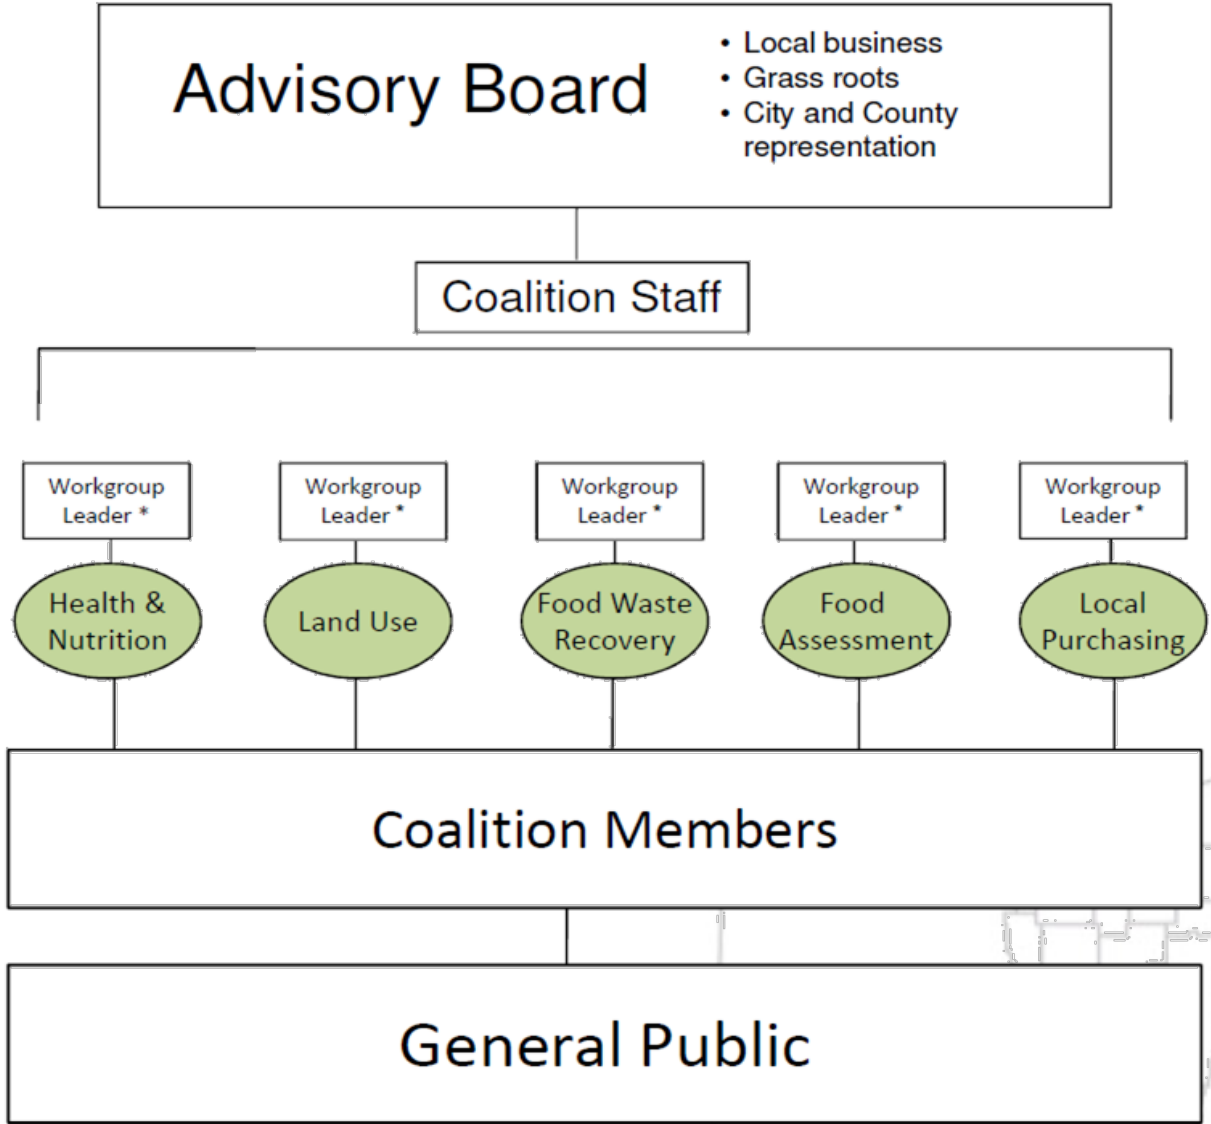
Advisory Board

• Local business
• Grass roots
• City and County representation

Coalition Staff

Workgroup Leader *

Health & Nutrition

Workgroup Leader *

Land Use

Workgroup Leader *

Food Waste Recovery

Workgroup Leader *

Food Assessment

Workgroup Leader *

Local Purchasing

Coalition Members

General Public